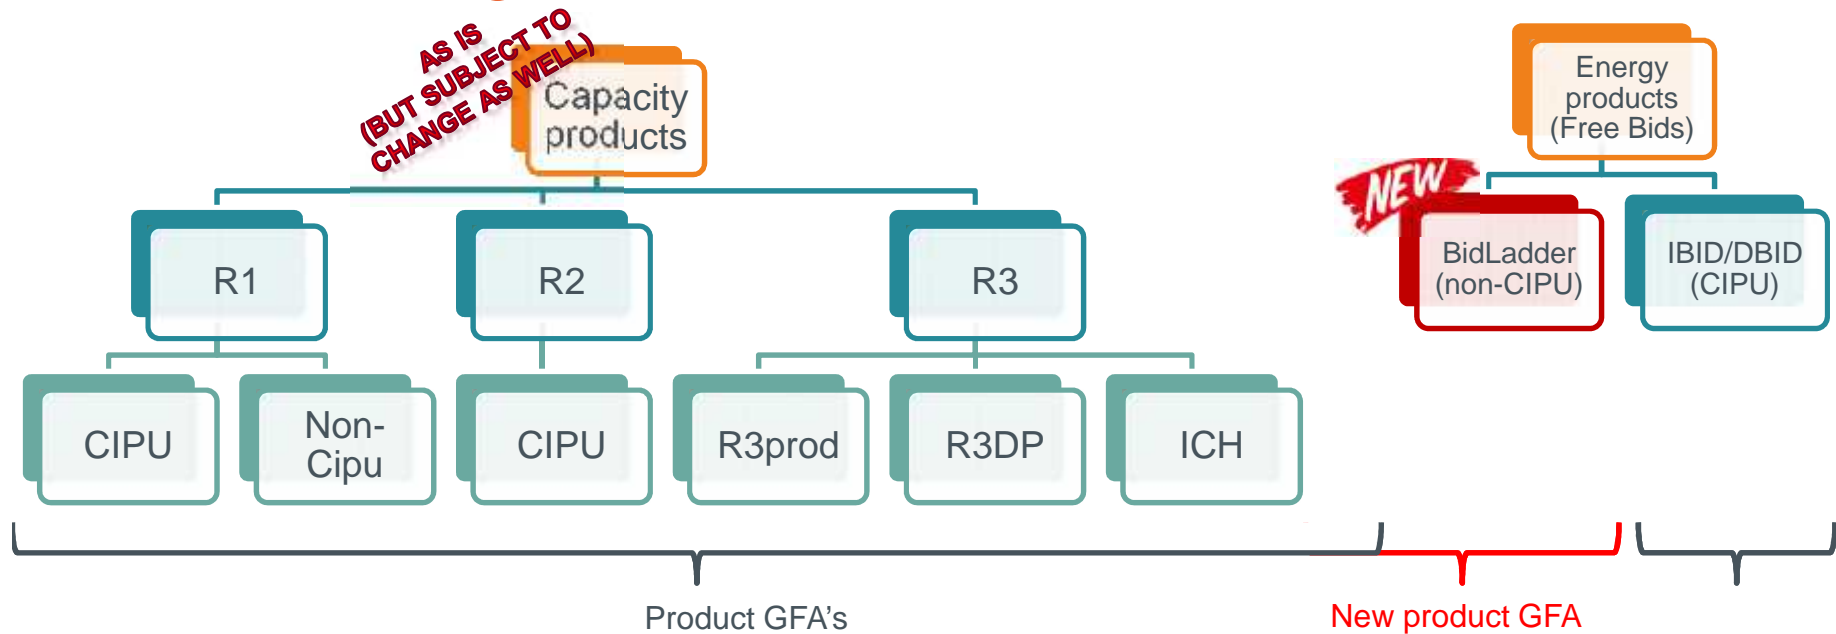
AS IS
(BUT SUBJECT TO CHANGE AS WELL)

Capacity products

R1

R2

R3

CIPU

Non-Cipu

CIPU

R3prod

R3DP

ICH

Energy products (Free Bids)

NEW

BidLadder (non-CIPU)

IBID/DBID (CIPU)

Product GFA's

New product GFA